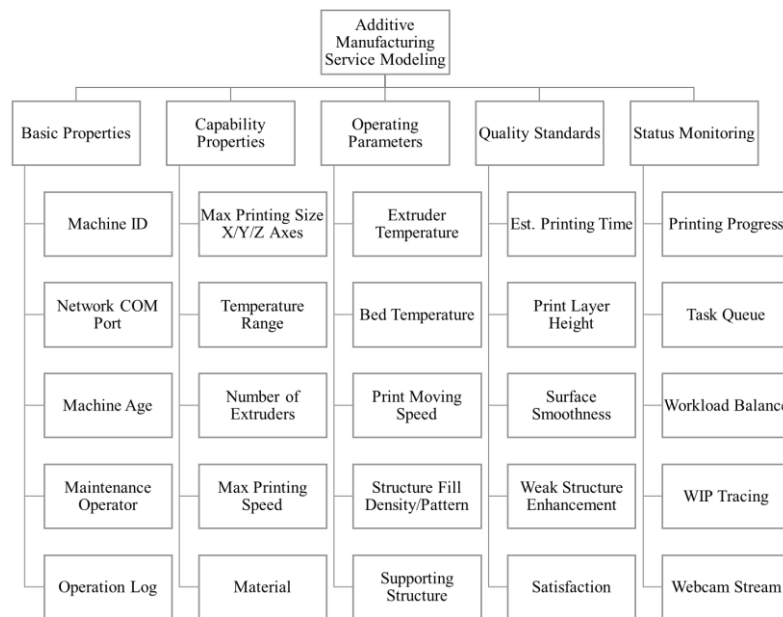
Additive Manufacturing Service Modeling

Basic Properties

Machine ID

Network COM Port

Machine Age

Maintenance Operator

Operation Log

Capability Properties

Max Printing Size X/Y/Z Axes

Temperature Range

Number of Extruders

Max Printing Speed

Material

Operating Parameters

Extruder Temperature

Bed Temperature

Print Moving Speed

Structure Fill Density/Pattern

Supporting Structure

Quality Standards

Est. Printing Time

Print Layer Height

Surface Smoothness

Weak Structure Enhancement

Satisfaction

Status Monitoring

Printing Progress

Task Queue

Workload Balance

WIP Tracing

Webcam Stream